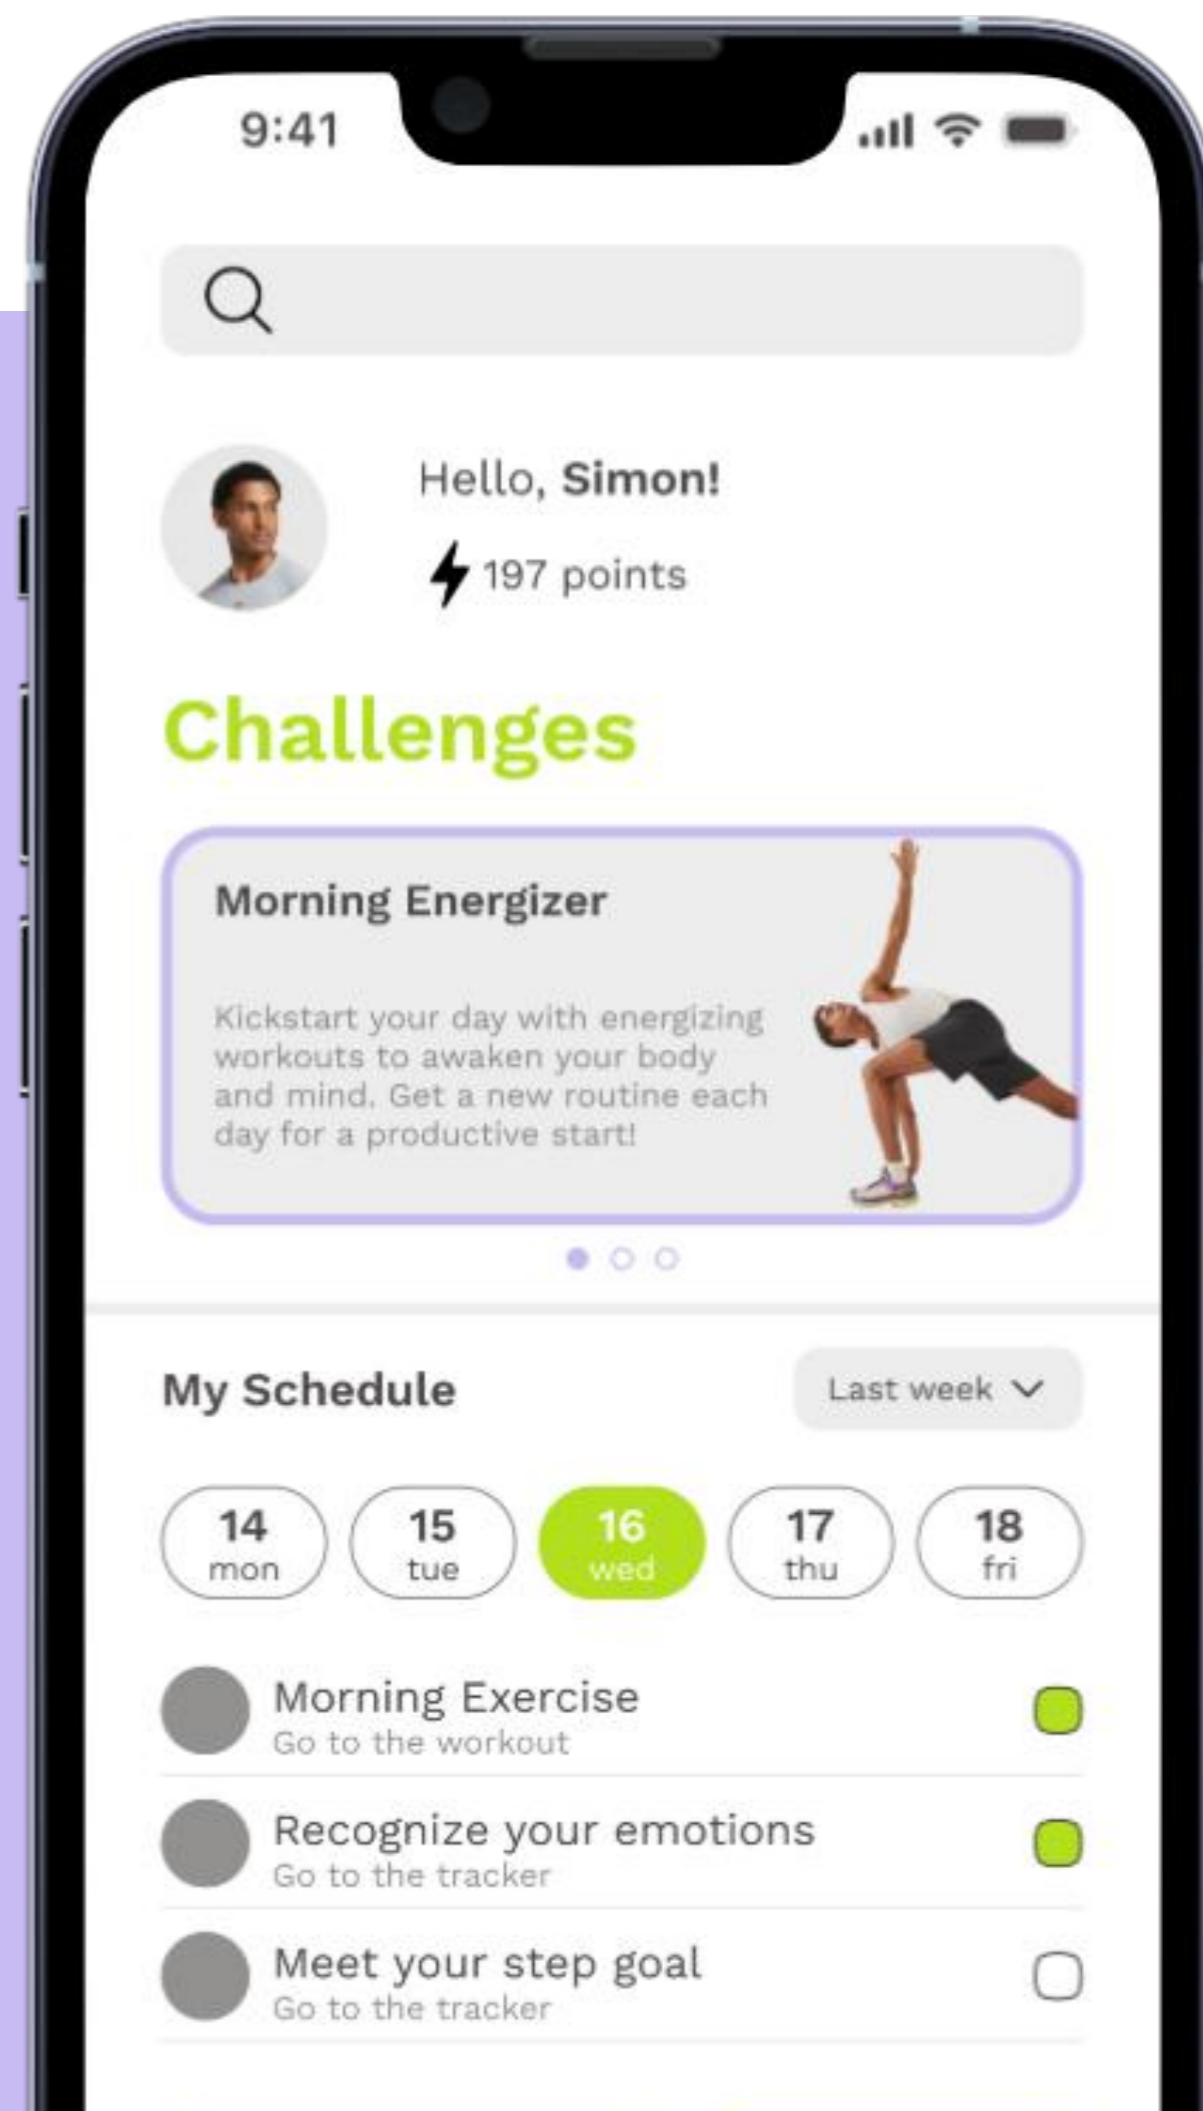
9:41

Hello, **Simon!**

197 points

Challenges

Morning Energizer

Kickstart your day with energizing workouts to awaken your body and mind. Get a new routine each day for a productive start!

My Schedule

Last week

14 mon
15 tue
16 wed
17 thu
18 fri

Morning Exercise
Go to the workout

Recognize your emotions
Go to the tracker

Meet your step goal
Go to the tracker